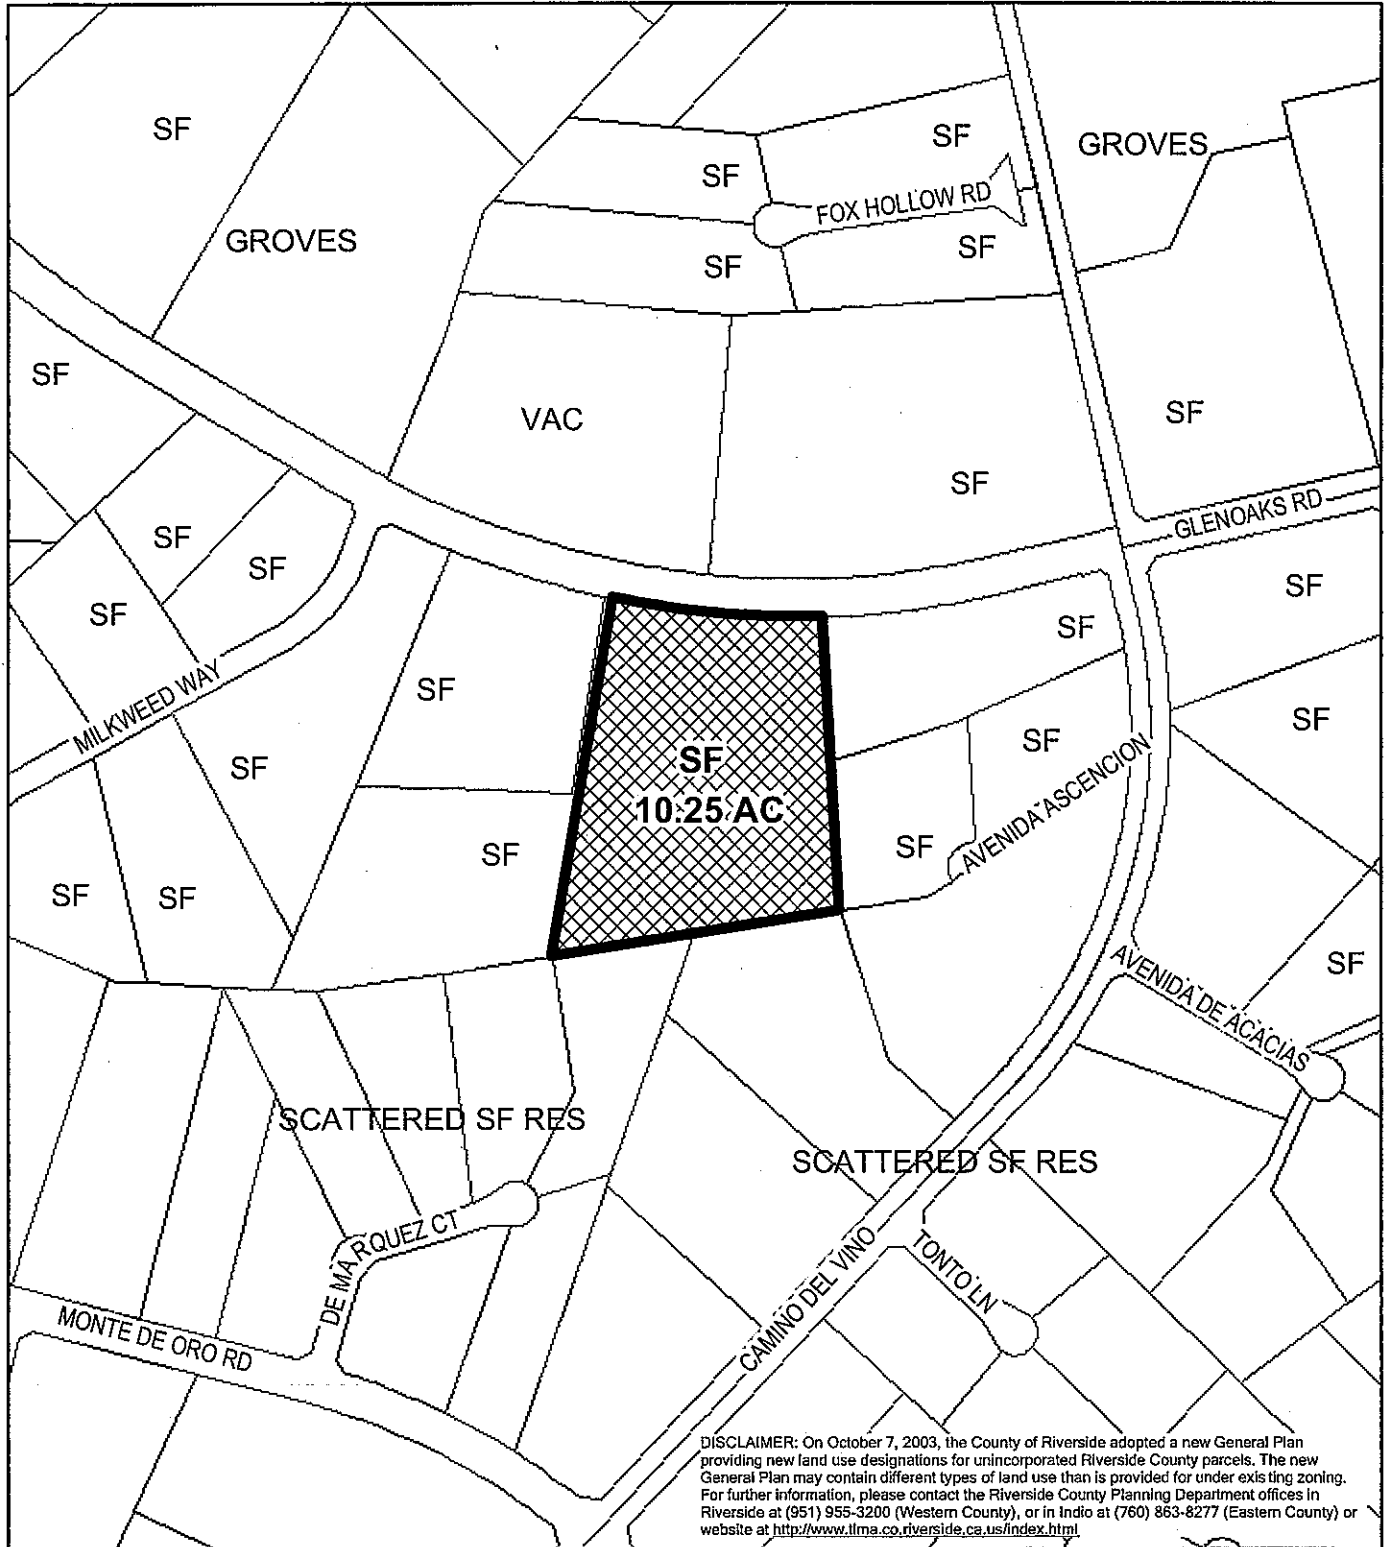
SF

GROVES

SF

SF

FOX HOLLOW RD

GROVES

SF

SF

SF

VAC

SF

SF

SF

GLENOAKS RD

SF

SF

SF

SF

SF

MILKWEED WAY

SF

SF

SF

SF
10.25 AC

SF

AVENIDA ASCENCION

SF

SF

SF

SF

SF

AVENIDA DE ACACIAS

SCATTERED SF RES

SCATTERED SF RES

DE MARQUEZ CT

CAMINO DEL VINO

TONTO LN

MONTE DE ORO RD

DISCLAIMER: On October 7, 2003, the County of Riverside adopted a new General Plan providing new land use designations for unincorporated Riverside County parcels. The new General Plan may contain different types of land use than is provided for under existing zoning. For further information, please contact the Riverside County Planning Department offices in Riverside at (951) 955-3200 (Western County), or in Indio at (760) 863-8277 (Eastern County) or website at http://www.tlma.co.riverside.ca.us/index.html